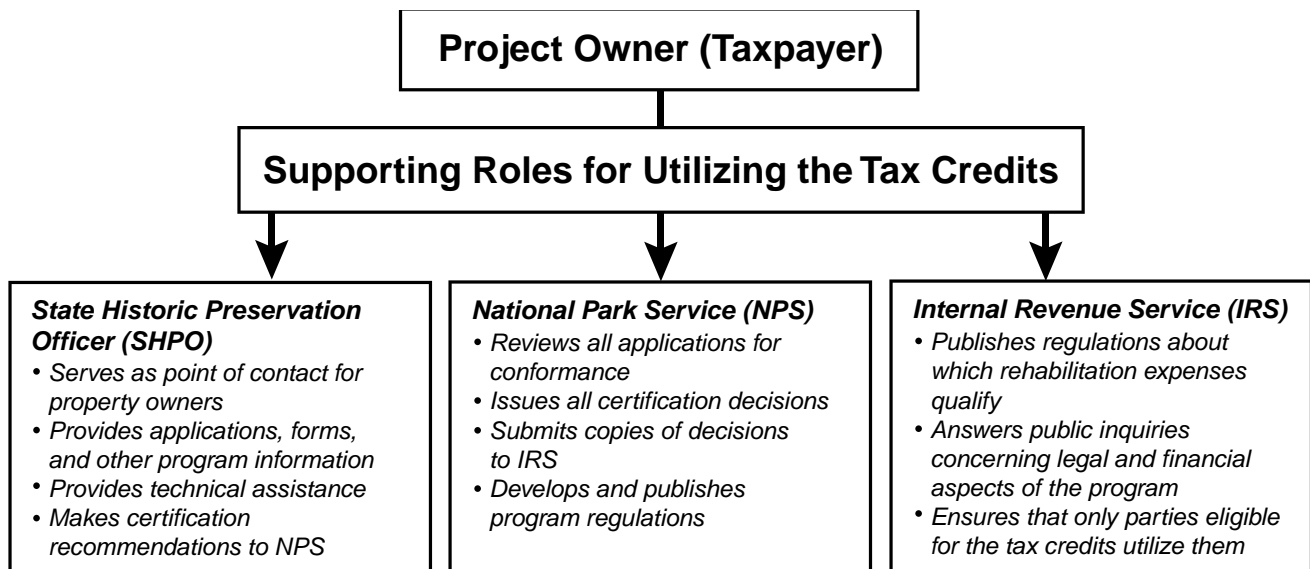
Project Owner (Taxpayer)

Supporting Roles for Utilizing the Tax Credits

State Historic Preservation Officer (SHPO)
• Serves as point of contact for property owners
• Provides applications, forms, and other program information
• Provides technical assistance
• Makes certification recommendations to NPS

National Park Service (NPS)
• Reviews all applications for conformance
• Issues all certification decisions
• Submits copies of decisions to IRS
• Develops and publishes program regulations

Internal Revenue Service (IRS)
• Publishes regulations about which rehabilitation expenses qualify
• Answers public inquiries concerning legal and financial aspects of the program
• Ensures that only parties eligible for the tax credits utilize them